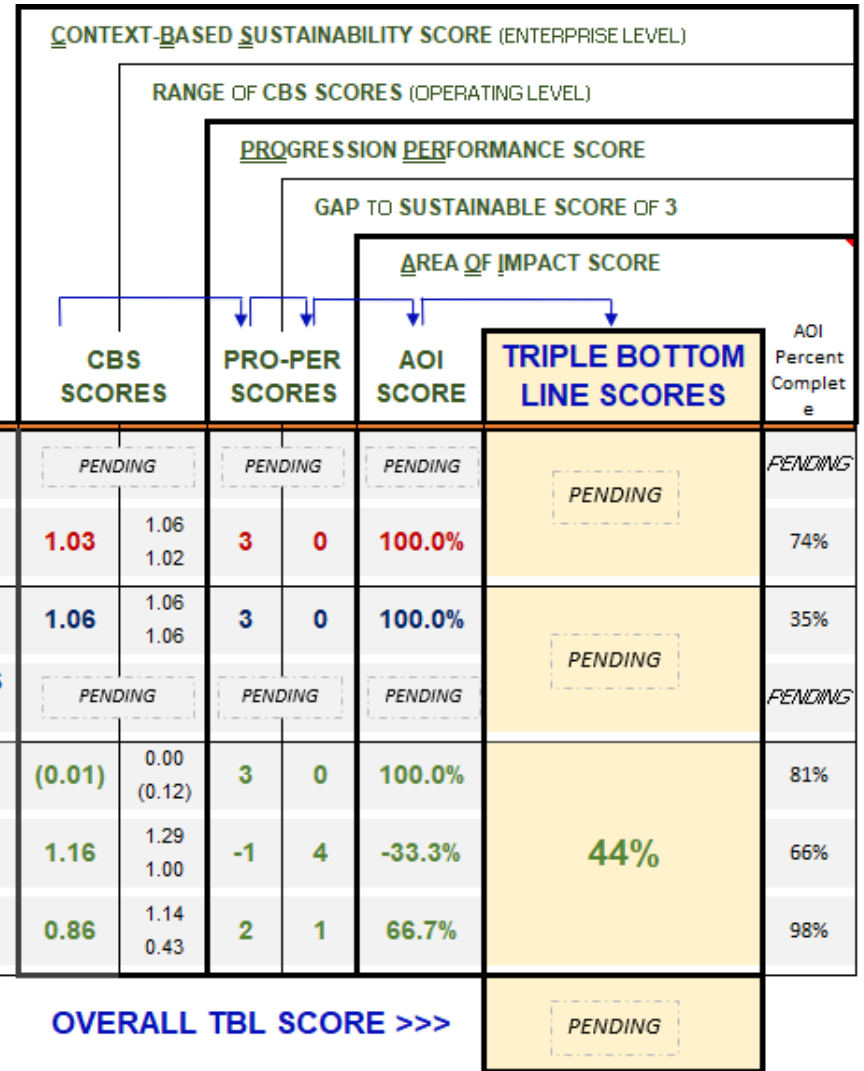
CONTEXT-BASED SUSTAINABILITY SCORE (ENTERPRISE LEVEL)

RANGE OF CBS SCORES (OPERATING LEVEL)

PROGRESSION PERFORMANCE SCORE

GAP TO SUSTAINABLE SCORE OF 3

AREA OF IMPACT SCORE

| CBS SCORES | | PRO-PER SCORES | | AOI SCORE | TRIPLE BOTTOM LINE SCORES | AOI Percent Complete |
|---|---|---|---|---|---|---|
| PENDING | | PENDING | | PENDING | PENDING | PENDING |
| 1.03 | 1.06 1.02 | 3 | 0 | 100.0% | | 74% |
| 1.06 | 1.06 1.06 | 3 | 0 | 100.0% | PENDING | 35% |
| PENDING | | PENDING | | PENDING | | PENDING |
| (0.01) | 0.00 (0.12) | 3 | 0 | 100.0% | 44% | 81% |
| 1.16 | 1.29 1.00 | -1 | 4 | -33.3% | | 66% |
| 0.86 | 1.14 0.43 | 2 | 1 | 66.7% | | 98% |

OVERALL TBL SCORE >>> PENDING